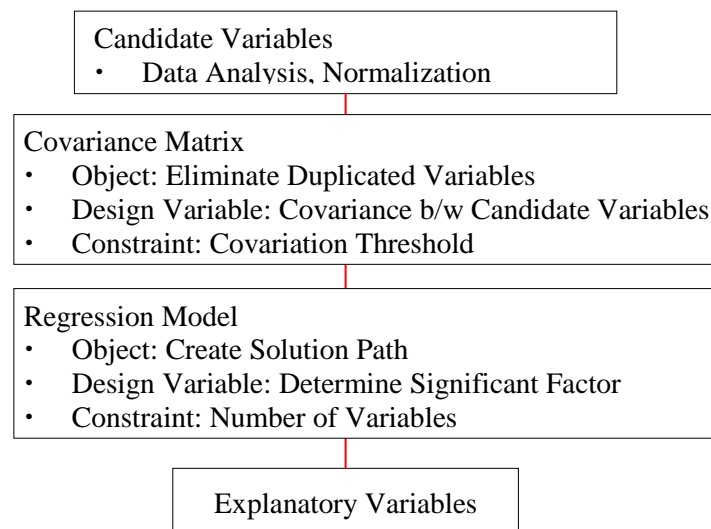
Candidate Variables
・ Data Analysis, Normalization

Covariance Matrix
・ Object: Eliminate Duplicated Variables
・ Design Variable: Covariance b/w Candidate Variables
・ Constraint: Covariation Threshold

Regression Model
・ Object: Create Solution Path
・ Design Variable: Determine Significant Factor
・ Constraint: Number of Variables

Explanatory Variables